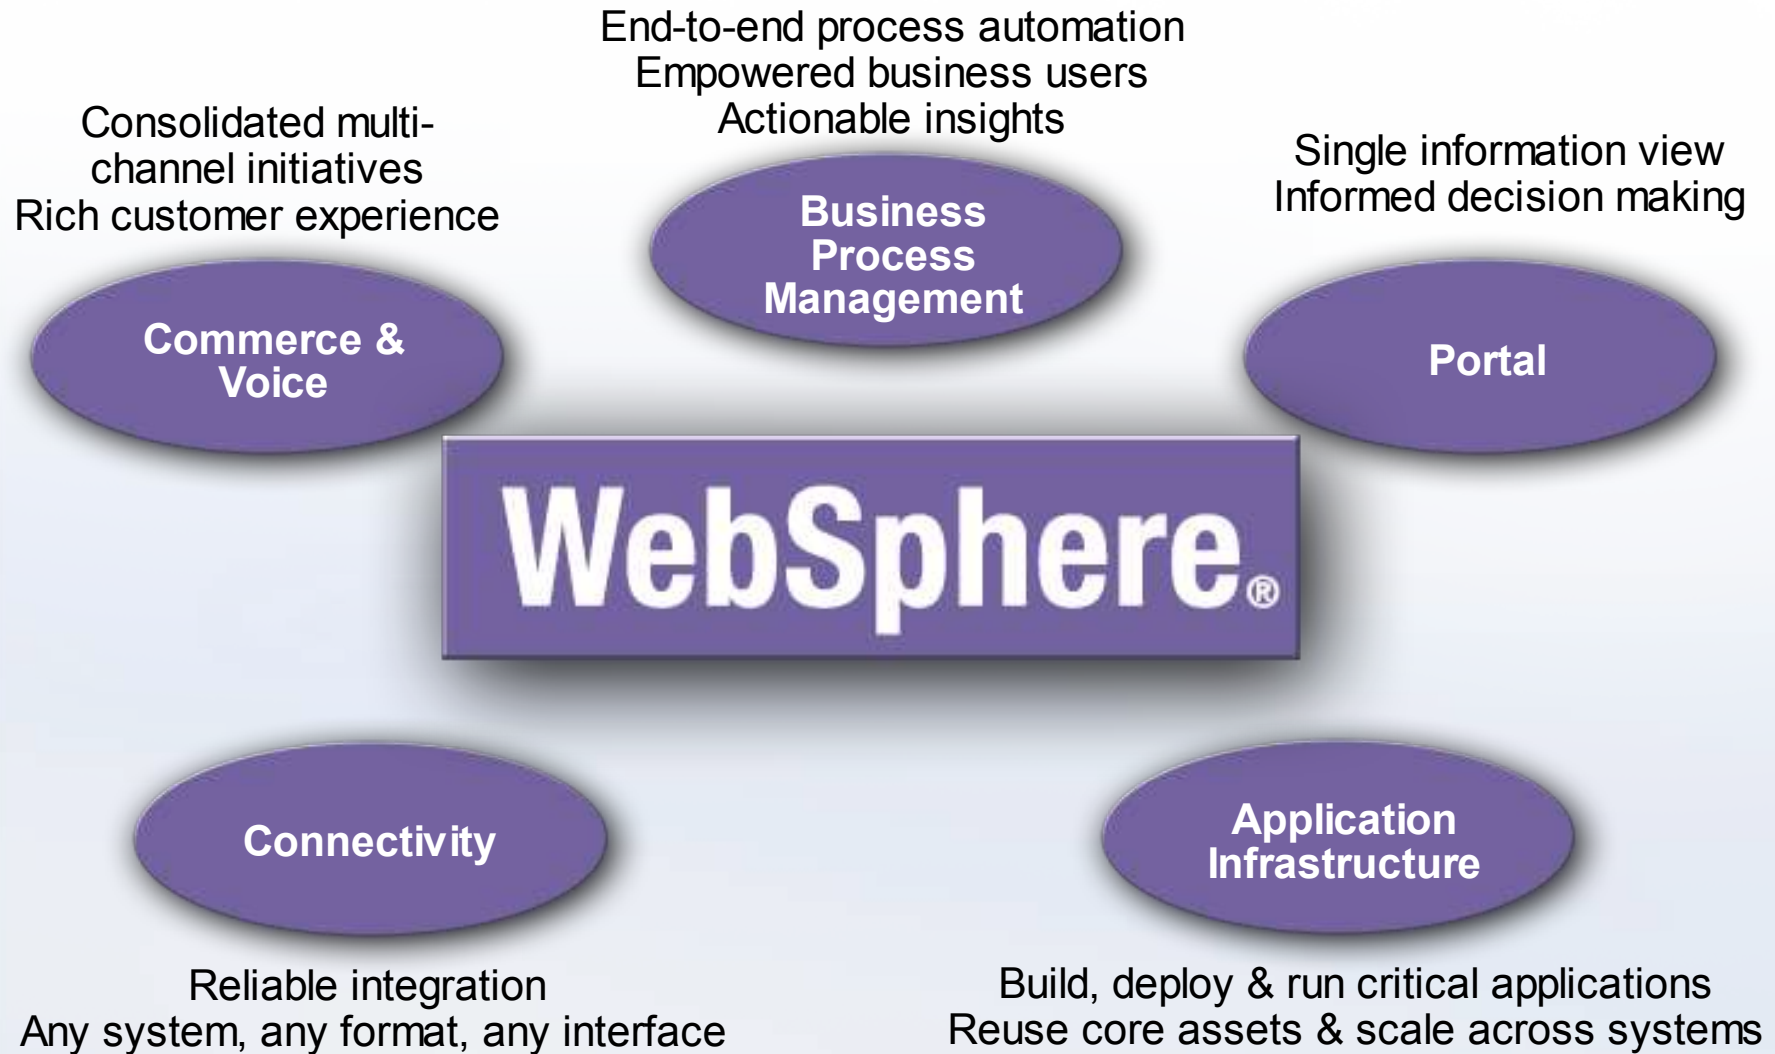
End-to-end process automation
Empowered business users
Actionable insights

Consolidated multi-channel initiatives
Rich customer experience

Single information view
Informed decision making

Business Process Management

Commerce & Voice

Portal

WebSphere®

Connectivity

Application Infrastructure

Reliable integration
Any system, any format, any interface

Build, deploy & run critical applications
Reuse core assets & scale across systems